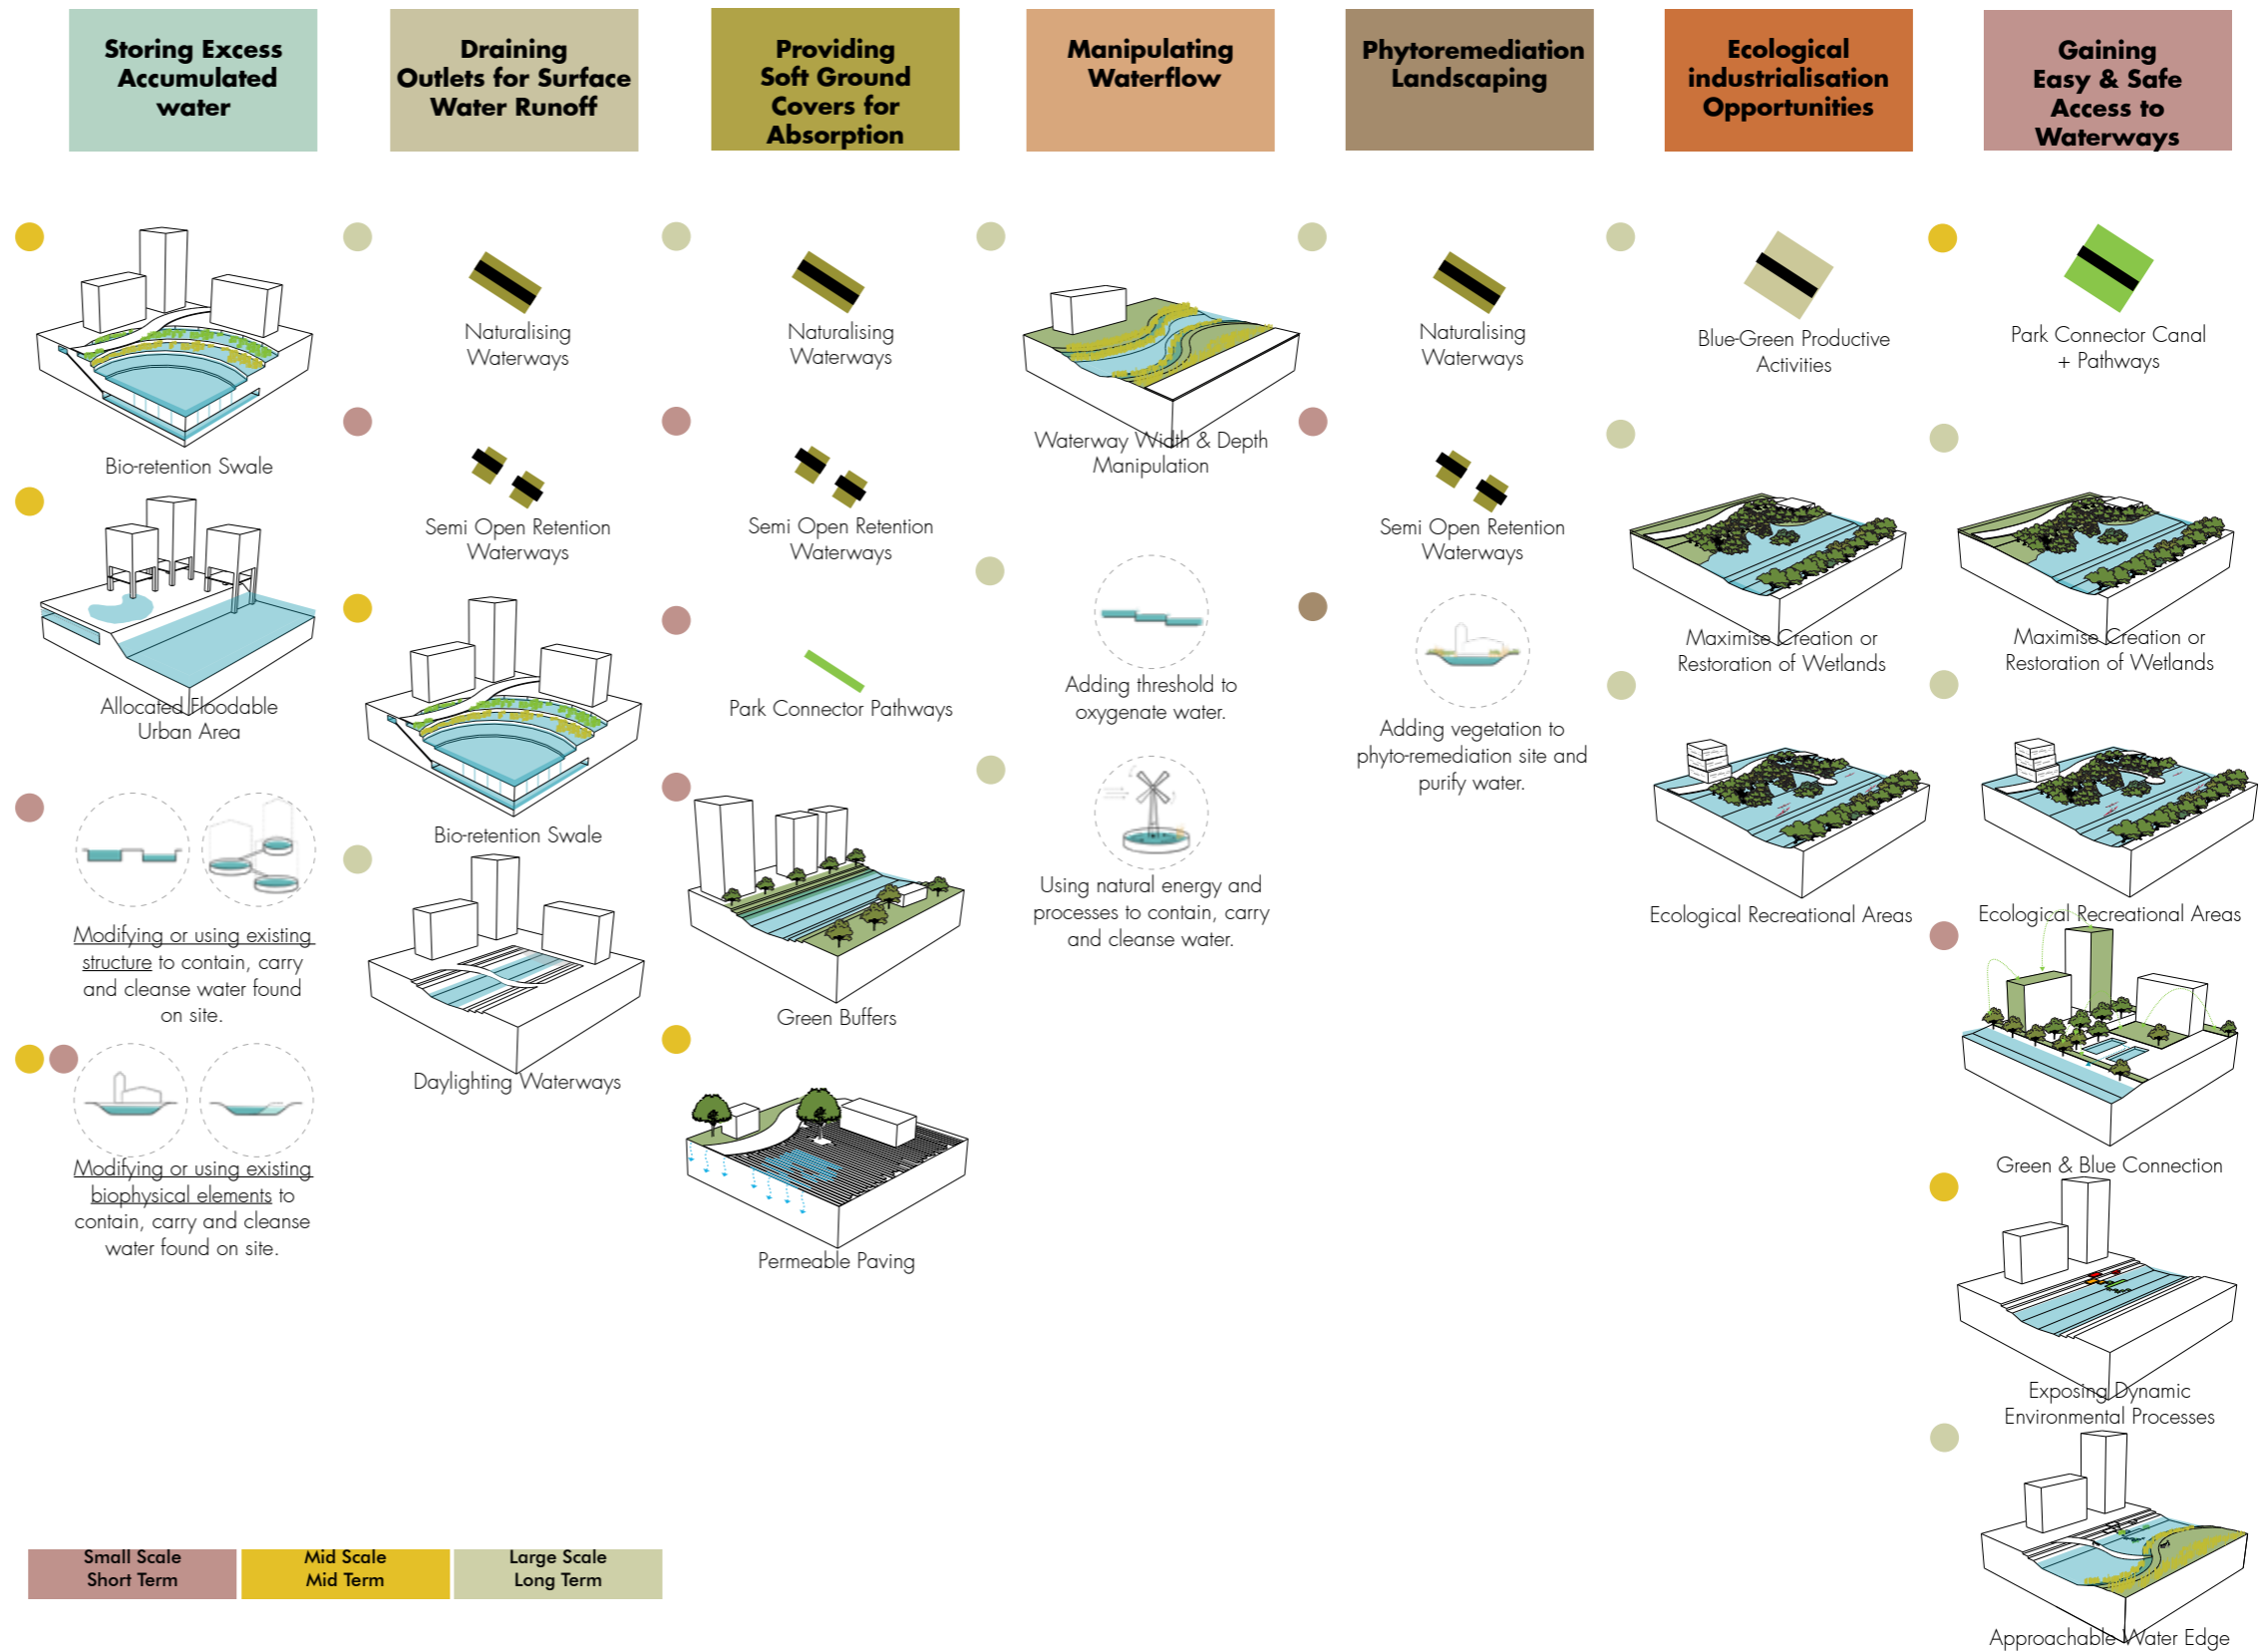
Storing Excess Accumulated water

Bio-retention Swale

Allocated Floodable Urban Area

Modifying or using existing structure to contain, carry and cleanse water found on site.

Modifying or using existing biophysical elements to contain, carry and cleanse water found on site.

Draining Outlets for Surface Water Runoff

Naturalising Waterways

Semi Open Retention Waterways

Bio-retention Swale

Daylighting Waterways

Providing Soft Ground Covers for Absorption

Naturalising Waterways

Semi Open Retention Waterways

Park Connector Pathways

Green Buffers

Permeable Paving

Manipulating Waterflow

Waterway Width & Depth Manipulation

Adding threshold to oxygenate water.

Using natural energy and processes to contain, carry and cleanse water.

Phytoremediation Landscaping

Naturalising Waterways

Semi Open Retention Waterways

Adding vegetation to phyto-remediation site and purify water.

Ecological industrialisation Opportunities

Blue-Green Productive Activities

Maximise Creation or Restoration of Wetlands

Ecological Recreational Areas

Gaining Easy & Safe Access to Waterways

Park Connector Canal + Pathways

Maximise Creation or Restoration of Wetlands

Ecological Recreational Areas

Green & Blue Connection

Exposing Dynamic Environmental Processes

Approachable Water Edge

| Small Scale Short Term | Mid Scale Mid Term | Large Scale Long Term |
|---|---|---|